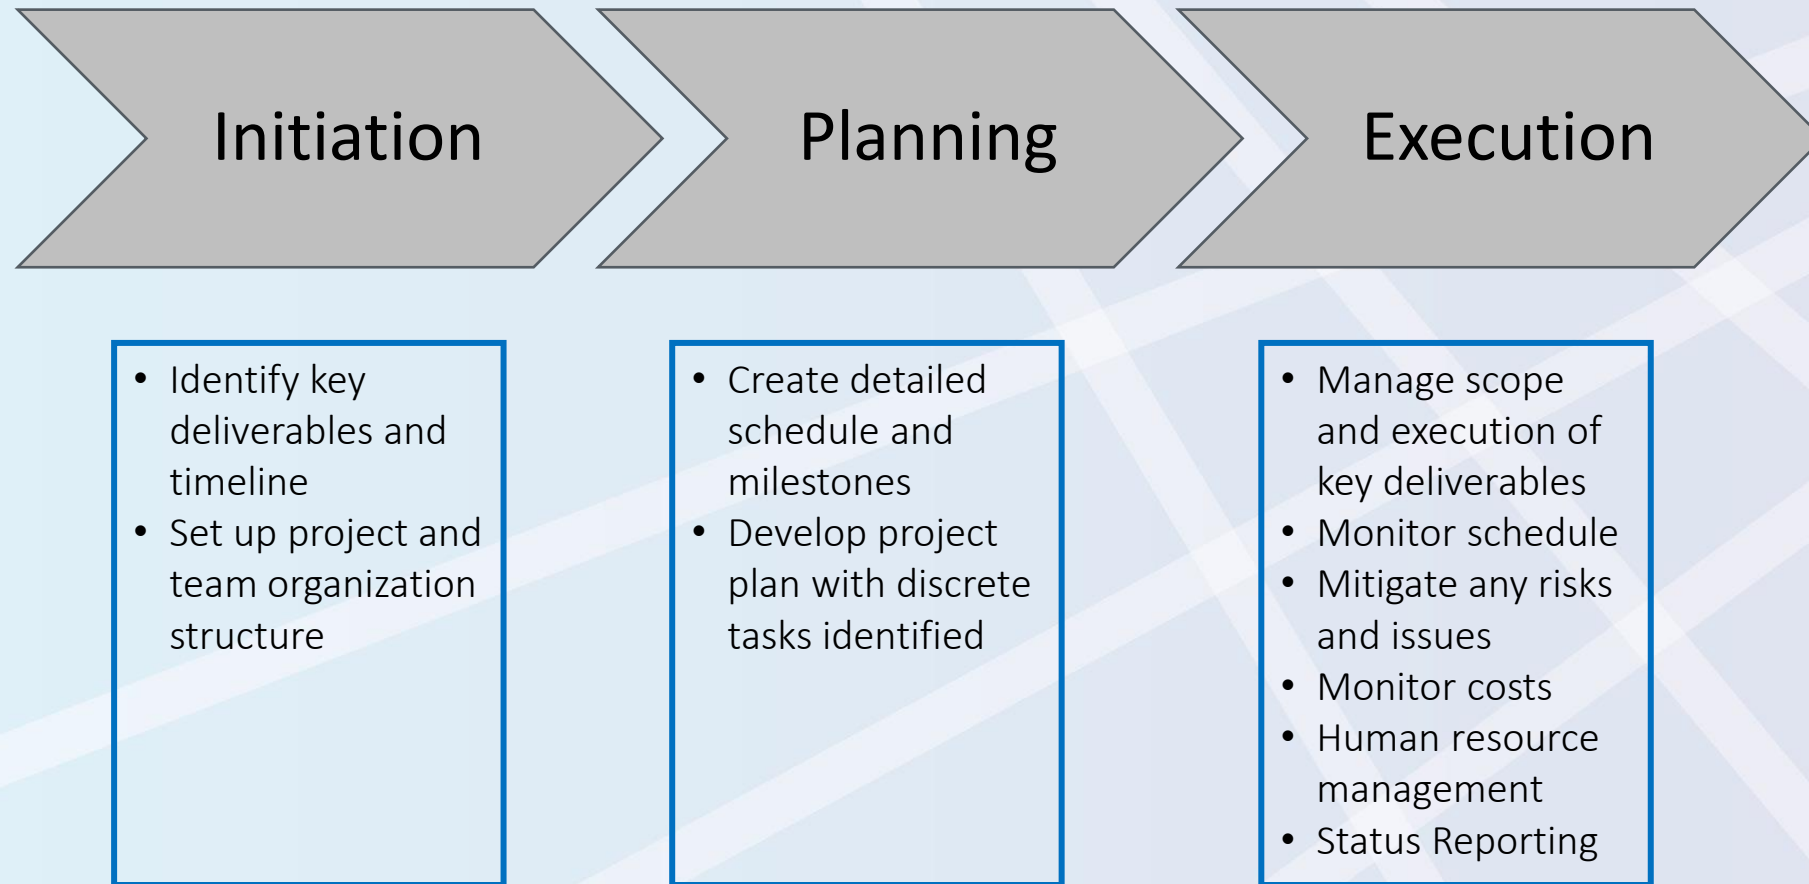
Initiation

Planning

Execution

- Identify key deliverables and timeline
- Set up project and team organization structure

- Create detailed schedule and milestones
- Develop project plan with discrete tasks identified

- Manage scope and execution of key deliverables
- Monitor schedule
- Mitigate any risks and issues
- Monitor costs
- Human resource management
- Status Reporting